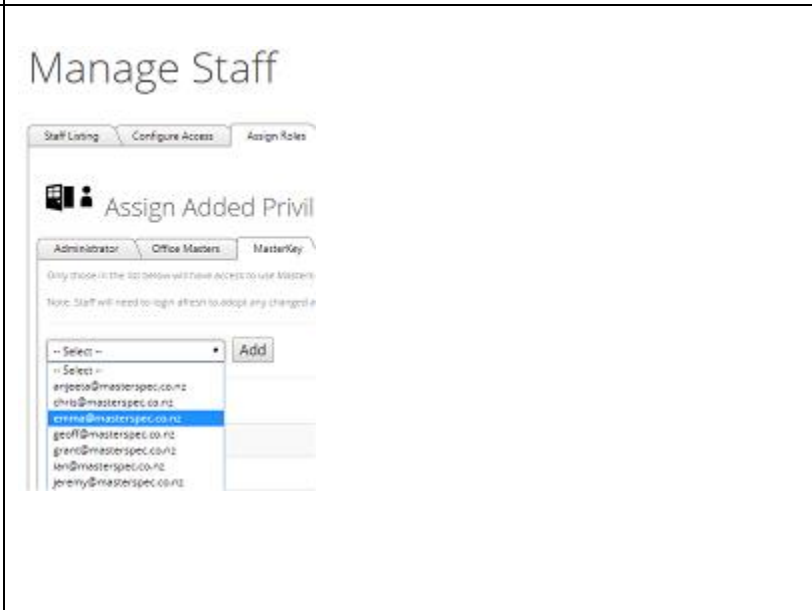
Manage Staff

Staff Listing | Configure Access | Assign Roles

Assign Added Privil

Administrator | Office Masters | MasterKey

Only those in the list below will have access to use Master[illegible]

Note: Staff will need to login afresh to adopt any changed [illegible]

-- Select -- Add

-- Select --
anjeeta@masterspec.co.nz
chris@masterspec.co.nz
emma@masterspec.co.nz
geoff@masterspec.co.nz
grant@masterspec.co.nz
ian@masterspec.co.nz
jeremy@masterspec.co.nz